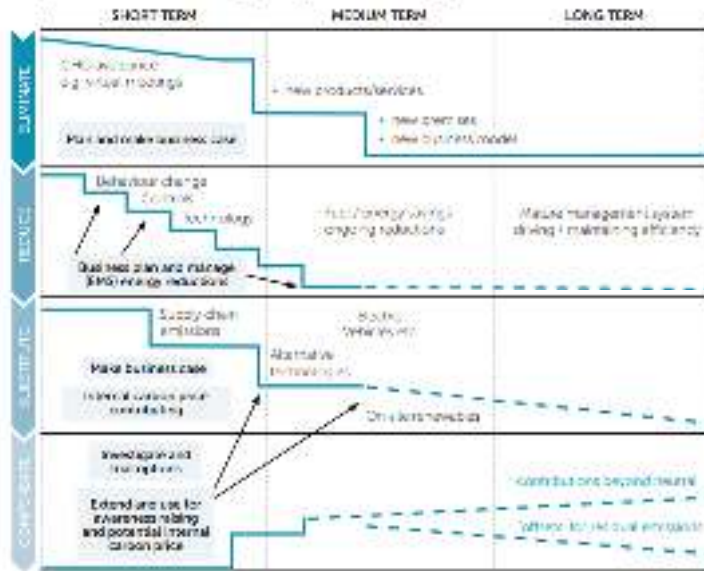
SHORT TERM

MEDIUM TERM

LONG TERM

ELIMINATE

GHG avoidance e.g. virtual meetings

+ new products/services

+ new client base

+ new business model

Plan and make business case

REDUCE

Behaviour change

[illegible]

Technology

Fuel/energy savings ongoing reductions

Mature management system driving + maintaining efficiency

Business plan and manage (EMS) energy reductions

SUBSTITUTE

Supply chain emissions

Biofuels Vehicles etc

Alternative technologies

Make business case

Internal carbon price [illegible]

On-site renewables

COMPENSATE

Investigate and trial options

Extend and use for awareness raising and potential internal carbon price

Contributions beyond neutral

Offsets for residual emissions